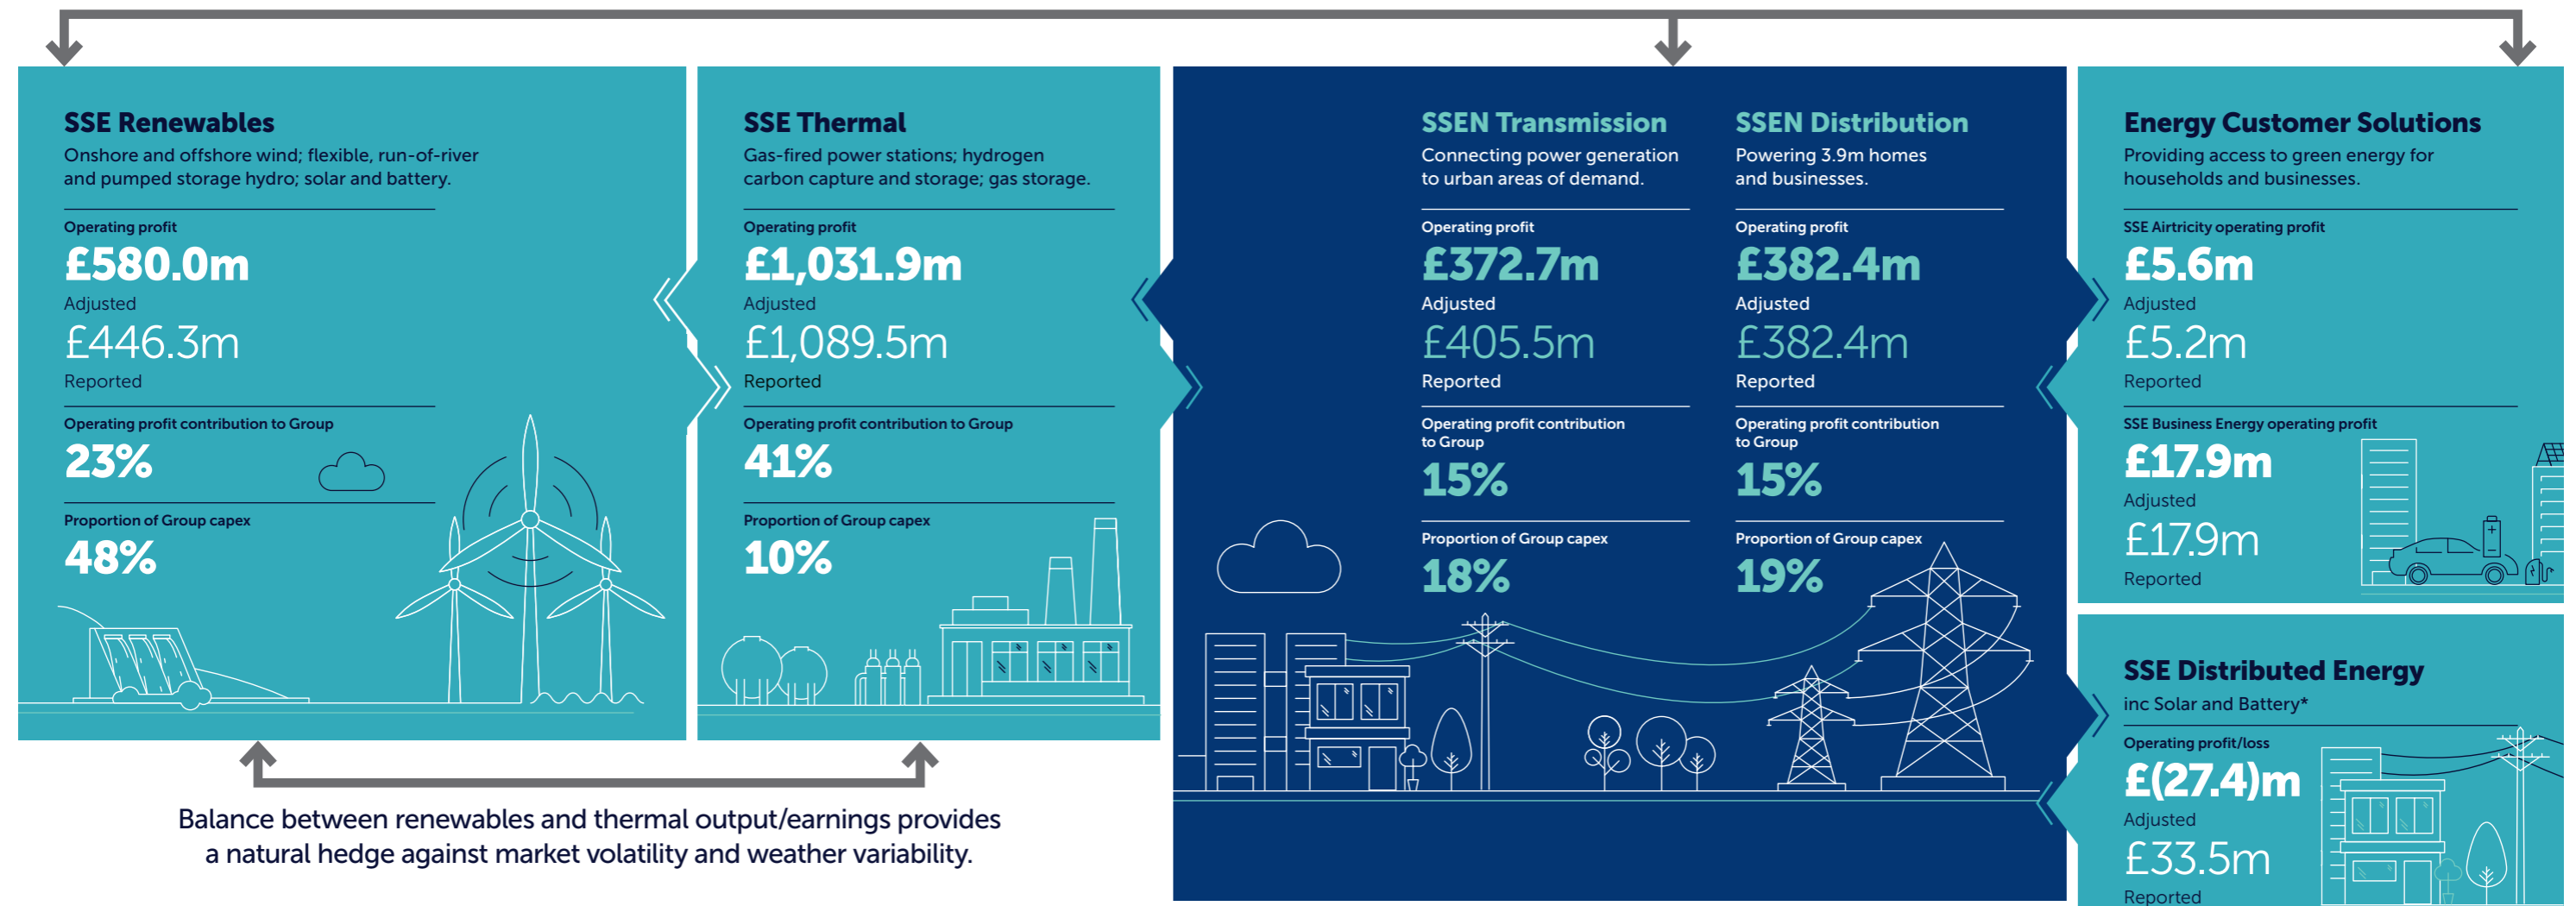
SSE Renewables

Onshore and offshore wind; flexible, run-of-river and pumped storage hydro; solar and battery.

Operating profit

£580.0m

Adjusted

£446.3m

Reported

Operating profit contribution to Group

23%

Proportion of Group capex

48%

SSE Thermal

Gas-fired power stations; hydrogen carbon capture and storage; gas storage.

Operating profit

£1,031.9m

Adjusted

£1,089.5m

Reported

Operating profit contribution to Group

41%

Proportion of Group capex

10%

SSEN Transmission

Connecting power generation to urban areas of demand.

Operating profit

£372.7m

Adjusted

£405.5m

Reported

Operating profit contribution to Group

15%

Proportion of Group capex

18%

SSEN Distribution

Powering 3.9m homes and businesses.

Operating profit

£382.4m

Adjusted

£382.4m

Reported

Operating profit contribution to Group

15%

Proportion of Group capex

19%

Energy Customer Solutions

Providing access to green energy for households and businesses.

SSE Airtricity operating profit

£5.6m

Adjusted

£5.2m

Reported

SSE Business Energy operating profit

£17.9m

Adjusted

£17.9m

Reported

SSE Distributed Energy

inc Solar and Battery*

Operating profit/loss

£(27.4)m

Adjusted

£33.5m

Reported

Balance between renewables and thermal output/earnings provides a natural hedge against market volatility and weather variability.